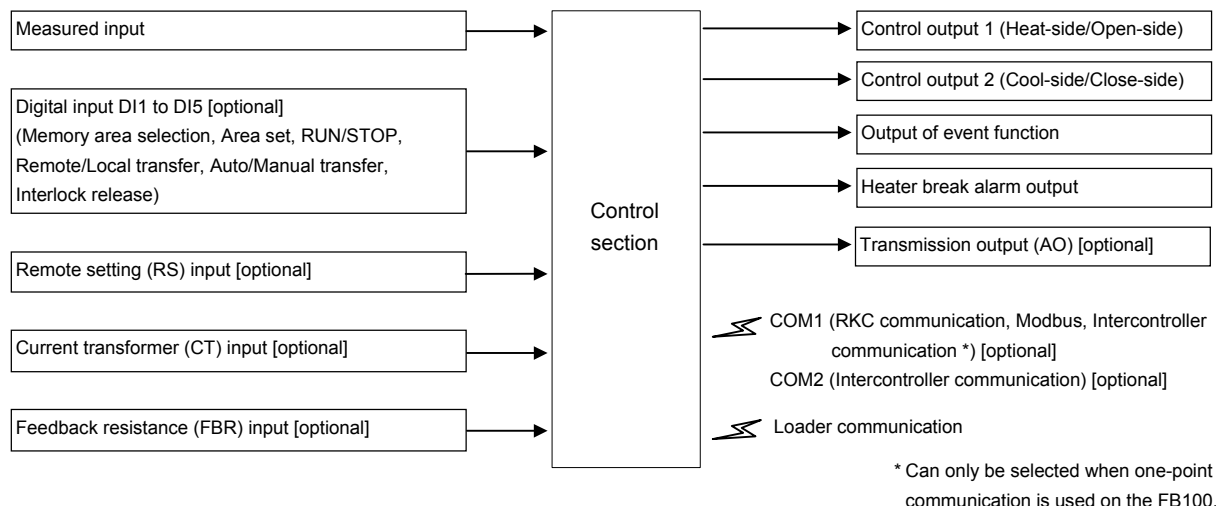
Measured input

Digital input DI1 to DI5 [optional]
(Memory area selection, Area set, RUN/STOP, Remote/Local transfer, Auto/Manual transfer, Interlock release)

Remote setting (RS) input [optional]

Current transformer (CT) input [optional]

Feedback resistance (FBR) input [optional]

Control section

Control output 1 (Heat-side/Open-side)

Control output 2 (Cool-side/Close-side)

Output of event function

Heater break alarm output

Transmission output (AO) [optional]

COM1 (RKC communication, Modbus, Intercontroller communication *) [optional]
COM2 (Intercontroller communication) [optional]

Loader communication

* Can only be selected when one-point communication is used on the FB100.